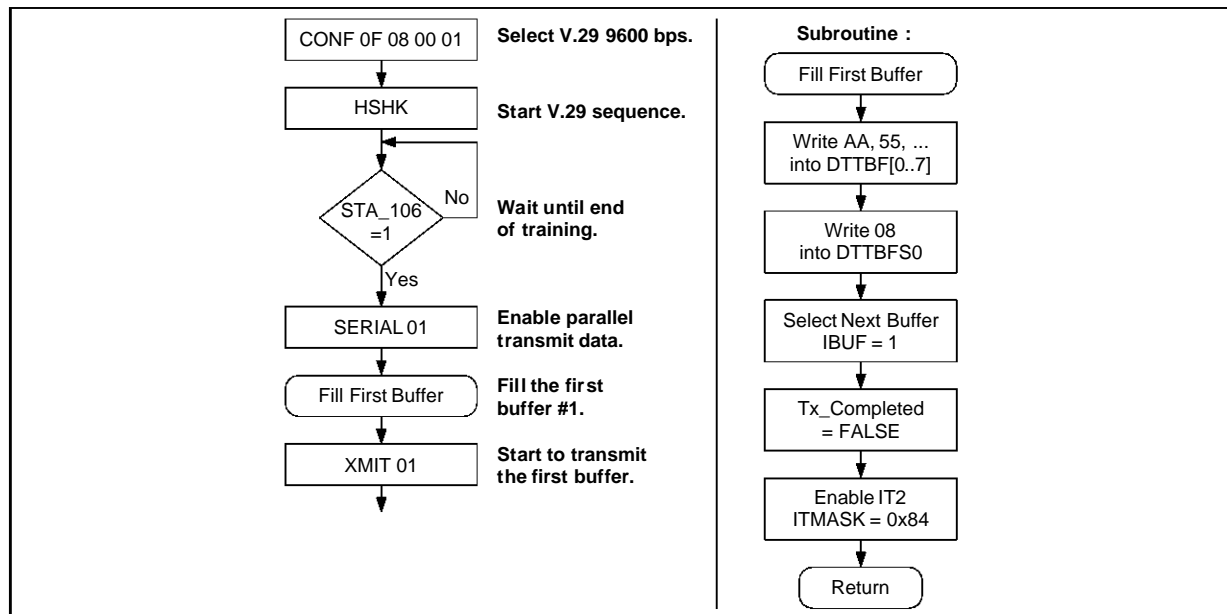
CONF 0F 08 00 01

Select V.29 9600 bps.

HSHK

Start V.29 sequence.

STA_106 =1

No

Wait until end of training.

Yes

SERIAL 01

Enable parallel transmit data.

Fill First Buffer

Fill the first buffer #1.

XMIT 01

Start to transmit the first buffer.

Subroutine :

Fill First Buffer

Write AA, 55, ... into DTTBF[0..7]

Write 08 into DTTBFS0

Select Next Buffer IBUF = 1

Tx_Completed = FALSE

Enable IT2 ITMASK = 0x84

Return